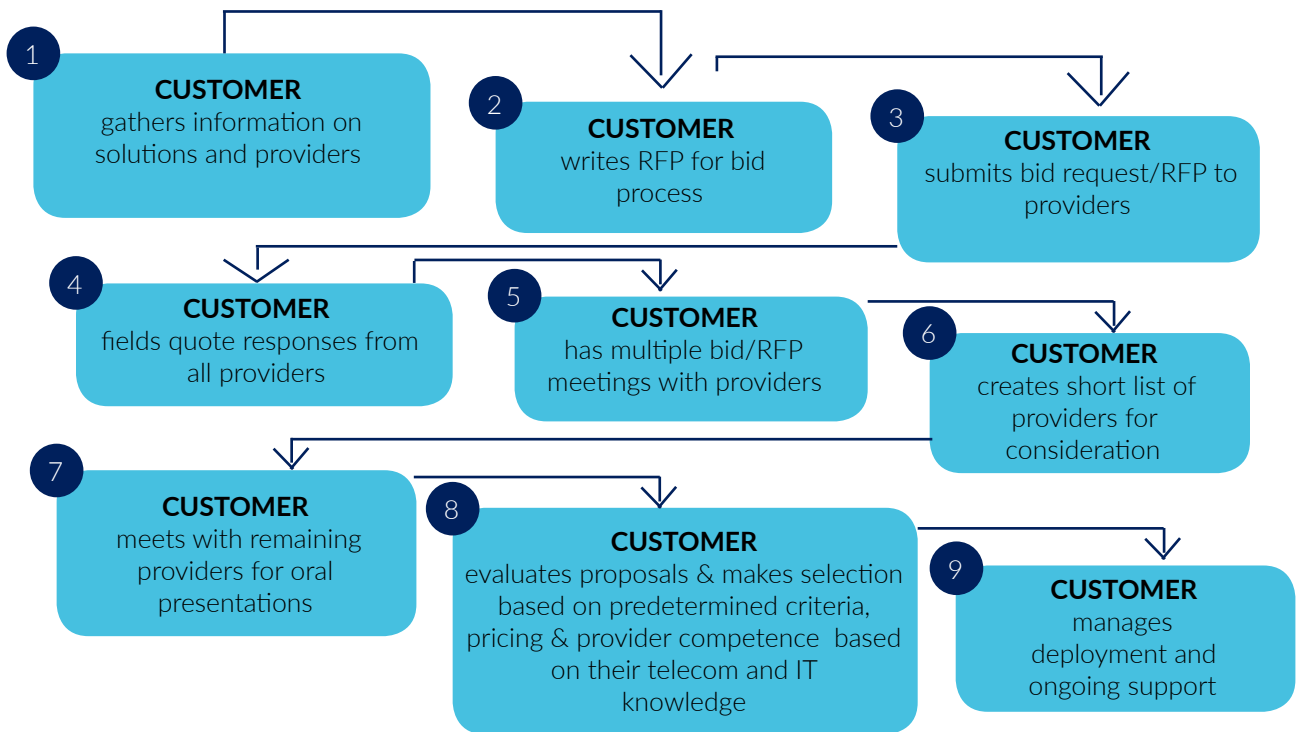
1
CUSTOMER
gathers information on solutions and providers

2
CUSTOMER
writes RFP for bid process

3
CUSTOMER
submits bid request/RFP to providers

4
CUSTOMER
fields quote responses from all providers

5
CUSTOMER
has multiple bid/RFP meetings with providers

6
CUSTOMER
creates short list of providers for consideration

7
CUSTOMER
meets with remaining providers for oral presentations

8
CUSTOMER
evaluates proposals & makes selection based on predetermined criteria, pricing & provider competence based on their telecom and IT knowledge

9
CUSTOMER
manages deployment and ongoing support